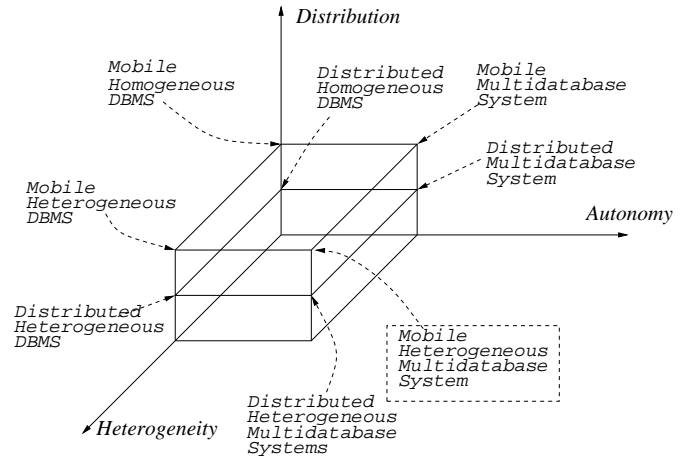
Distribution

Mobile Homogeneous DBMS

Distributed Homogeneous DBMS

Mobile Multidatabase System

Distributed Multidatabase System

Autonomy

Mobile Heterogeneous DBMS

Distributed Heterogeneous DBMS

Mobile Heterogeneous Multidatabase System

Distributed Heterogeneous Multidatabase Systems

Heterogeneity